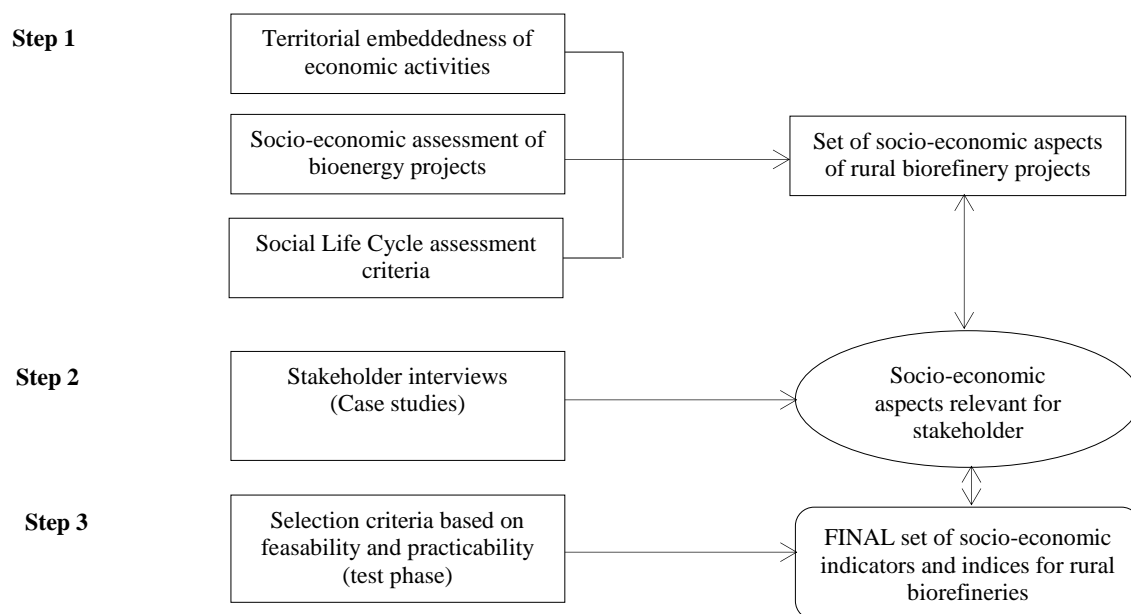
Step 1

Territorial embeddedness of economic activities

Socio-economic assessment of bioenergy projects

Social Life Cycle assessment criteria

Set of socio-economic aspects of rural biorefinery projects

Step 2

Stakeholder interviews (Case studies)

Socio-economic aspects relevant for stakeholder

Step 3

Selection criteria based on feasability and practicability (test phase)

FINAL set of socio-economic indicators and indices for rural biorefineries